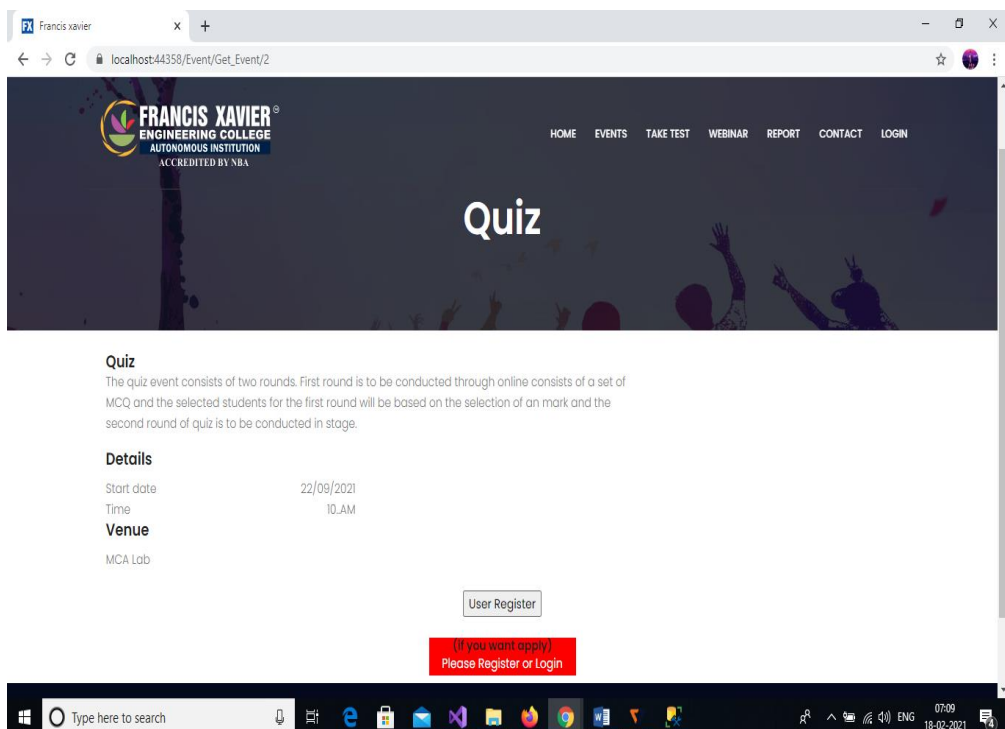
FX Francis xavier ×

localhost:44358/Event/Get_Event/2

FRANCIS XAVIER ENGINEERING COLLEGE
AUTONOMOUS INSTITUTION
ACCREDITED BY NBA

HOME EVENTS TAKE TEST WEBINAR REPORT CONTACT LOGIN

Quiz

Quiz
The quiz event consists of two rounds. First round is to be conducted through online consists of a set of MCQ and the selected students for the first round will be based on the selection of an mark and the second round of quiz is to be conducted in stage.

Details
Start date 22/09/2021
Time 10_AM
Venue
MCA Lab

User Register

(If you want apply)
Please Register or Login

Type here to search

ENG 07:09 18-02-2021